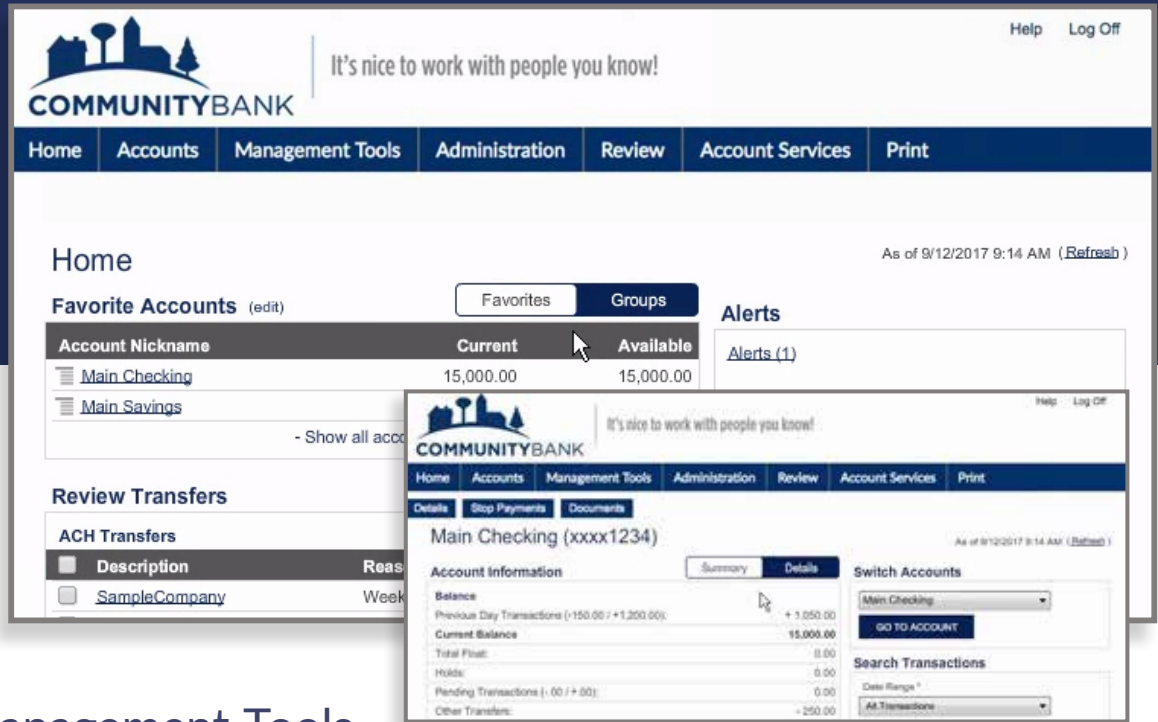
COMMUNITYBANK

It's nice to work with people you know!

Help Log Off

Home Accounts Management Tools Administration Review Account Services Print

Home

As of 9/12/2017 9:14 AM (Refresh)

Favorite Accounts (edit)

Favorites Groups

| Account Nickname | Current | Available |
|---|---|---|
| Main Checking | 15,000.00 | 15,000.00 |
| Main Savings | | |

- Show all acco

Alerts

Alerts (1)

Review Transfers

ACH Transfers

| Description | Reas |
|---|---|
| SampleCompany | Week |

COMMUNITYBANK

It's nice to work with people you know!

Help Log Off

Home Accounts Management Tools Administration Review Account Services Print

Details Stop Payments Documents

Main Checking (xxxx1234)

As of 9/12/2017 9:14 AM (Refresh)

Account Information

Summary Details

| Balance | |
|---|---|
| Previous Day Transactions (-150.00 / +1,200.00): | + 1,050.00 |
| Current Balance | 15,000.00 |
| Total Float: | 0.00 |
| Holds: | 0.00 |
| Pending Transactions (-.00 / +.00): | 0.00 |
| Other Transfers: | - 250.00 |

Switch Accounts

Main Checking

GO TO ACCOUNT

Search Transactions

Date Range *

All Transactions

nagement Tools